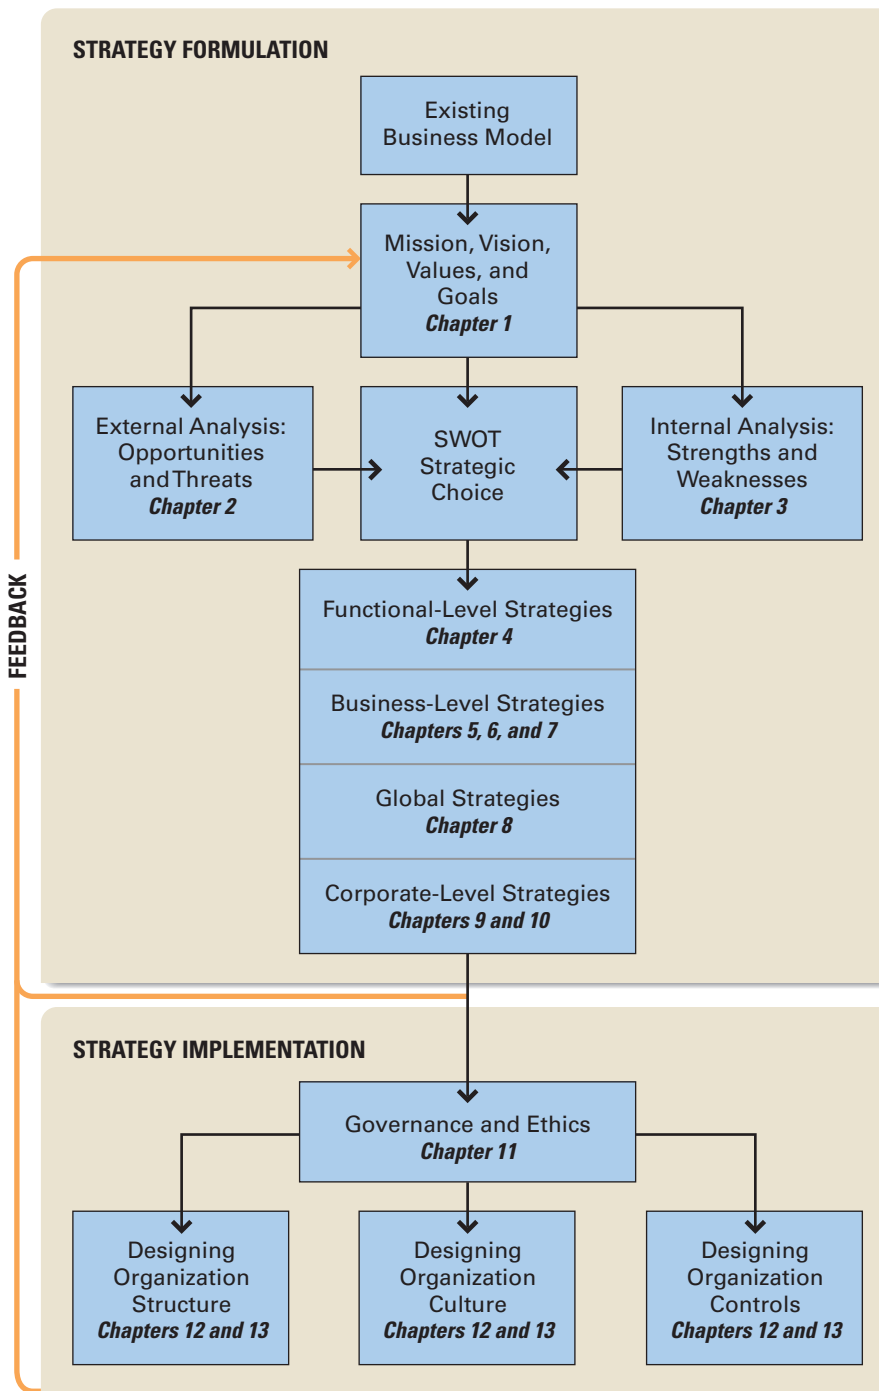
STRATEGY FORMULATION

Existing Business Model

Mission, Vision, Values, and Goals
Chapter 1

External Analysis: Opportunities and Threats
Chapter 2

SWOT Strategic Choice

Internal Analysis: Strengths and Weaknesses
Chapter 3

Functional-Level Strategies
Chapter 4

Business-Level Strategies
Chapters 5, 6, and 7

Global Strategies
Chapter 8

Corporate-Level Strategies
Chapters 9 and 10

FEEDBACK

STRATEGY IMPLEMENTATION

Governance and Ethics
Chapter 11

Designing Organization Structure
Chapters 12 and 13

Designing Organization Culture
Chapters 12 and 13

Designing Organization Controls
Chapters 12 and 13